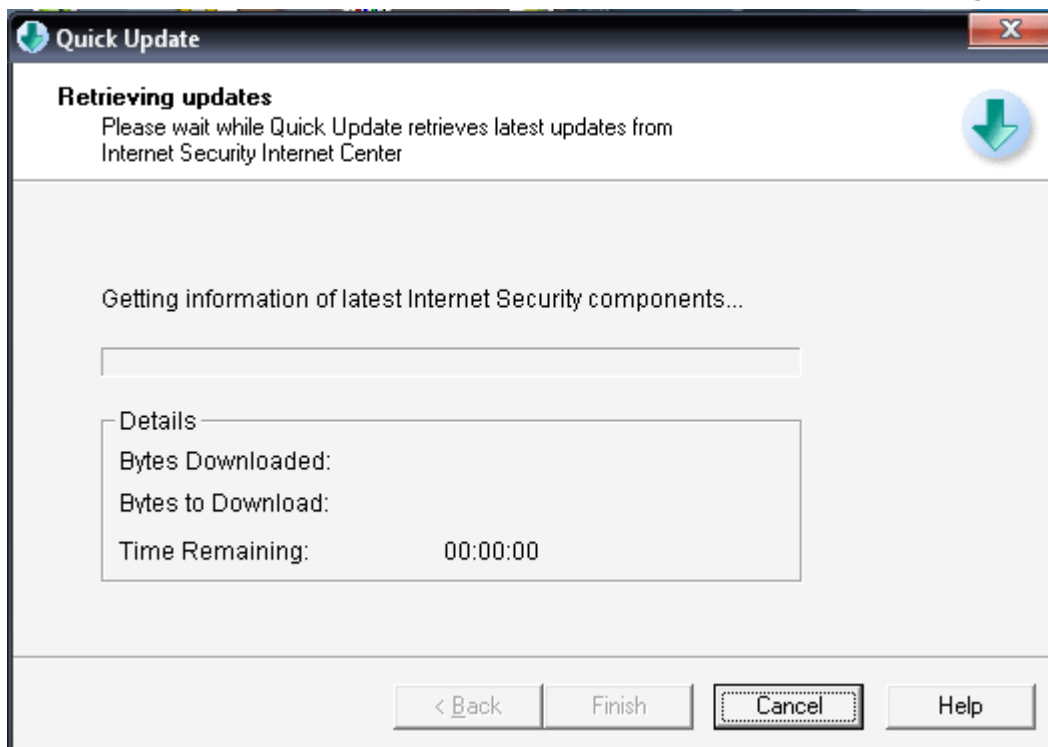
Quick Update

Retrieving updates

Please wait while Quick Update retrieves latest updates from Internet Security Internet Center

Getting information of latest Internet Security components...

Details

Bytes Downloaded:

Bytes to Download:

Time Remaining: 00:00:00

< Back Finish Cancel Help